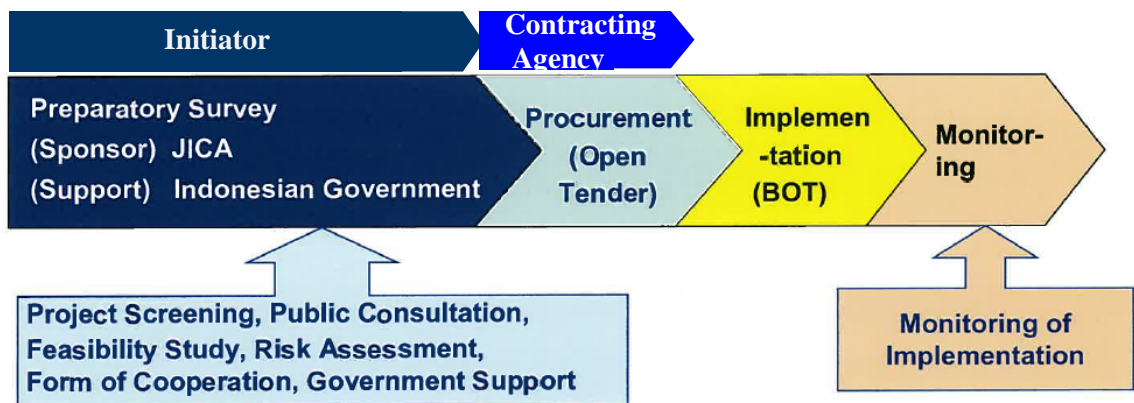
Initiator

Contracting Agency

Preparatory Survey
(Sponsor) JICA
(Support) Indonesian Government

Procurement (Open Tender)

Implemen-tation (BOT)

Monitor-ing

Project Screening, Public Consultation, Feasibility Study, Risk Assessment, Form of Cooperation, Government Support

Monitoring of Implementation